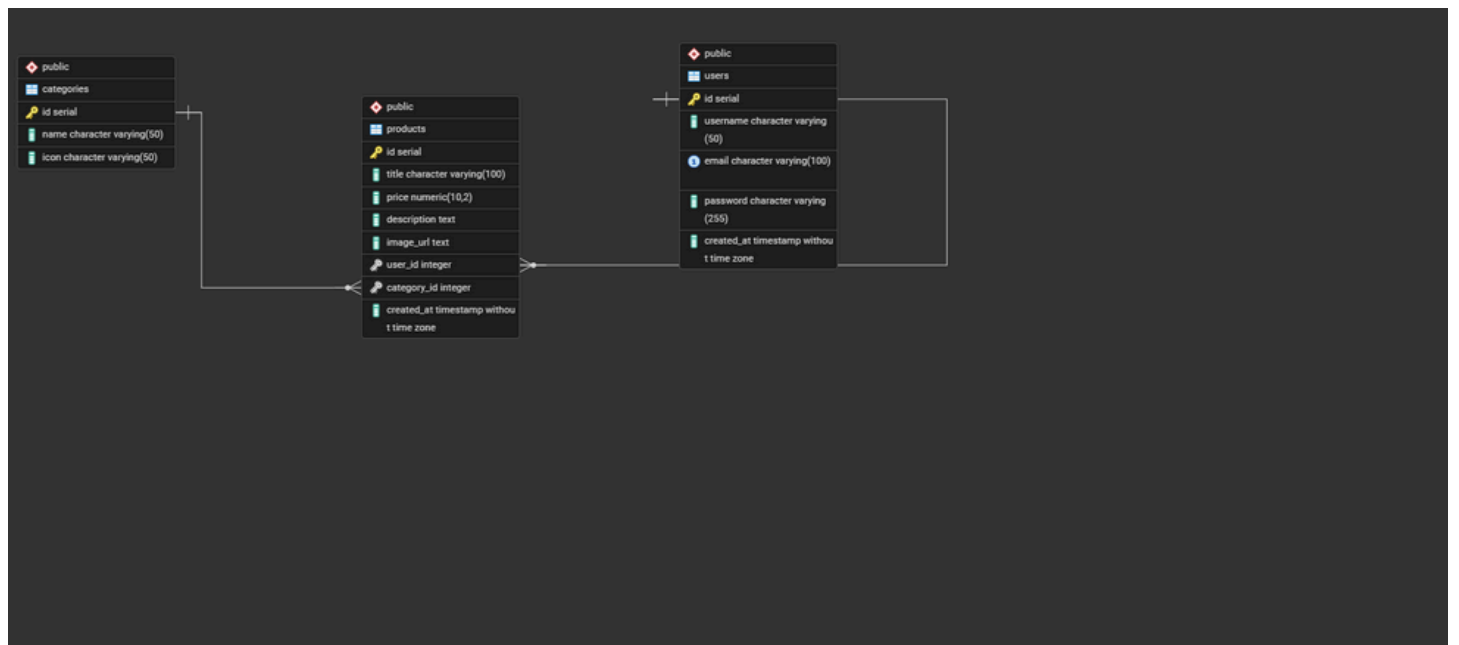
public
categories
id serial
name character varying(50)
icon character varying(50)

public
products
id serial
title character varying(100)
price numeric(10,2)
description text
image_url text
user_id integer
category_id integer
created_at timestamp without time zone

public
users
id serial
username character varying (50)
email character varying(100)
password character varying (255)
created_at timestamp without time zone